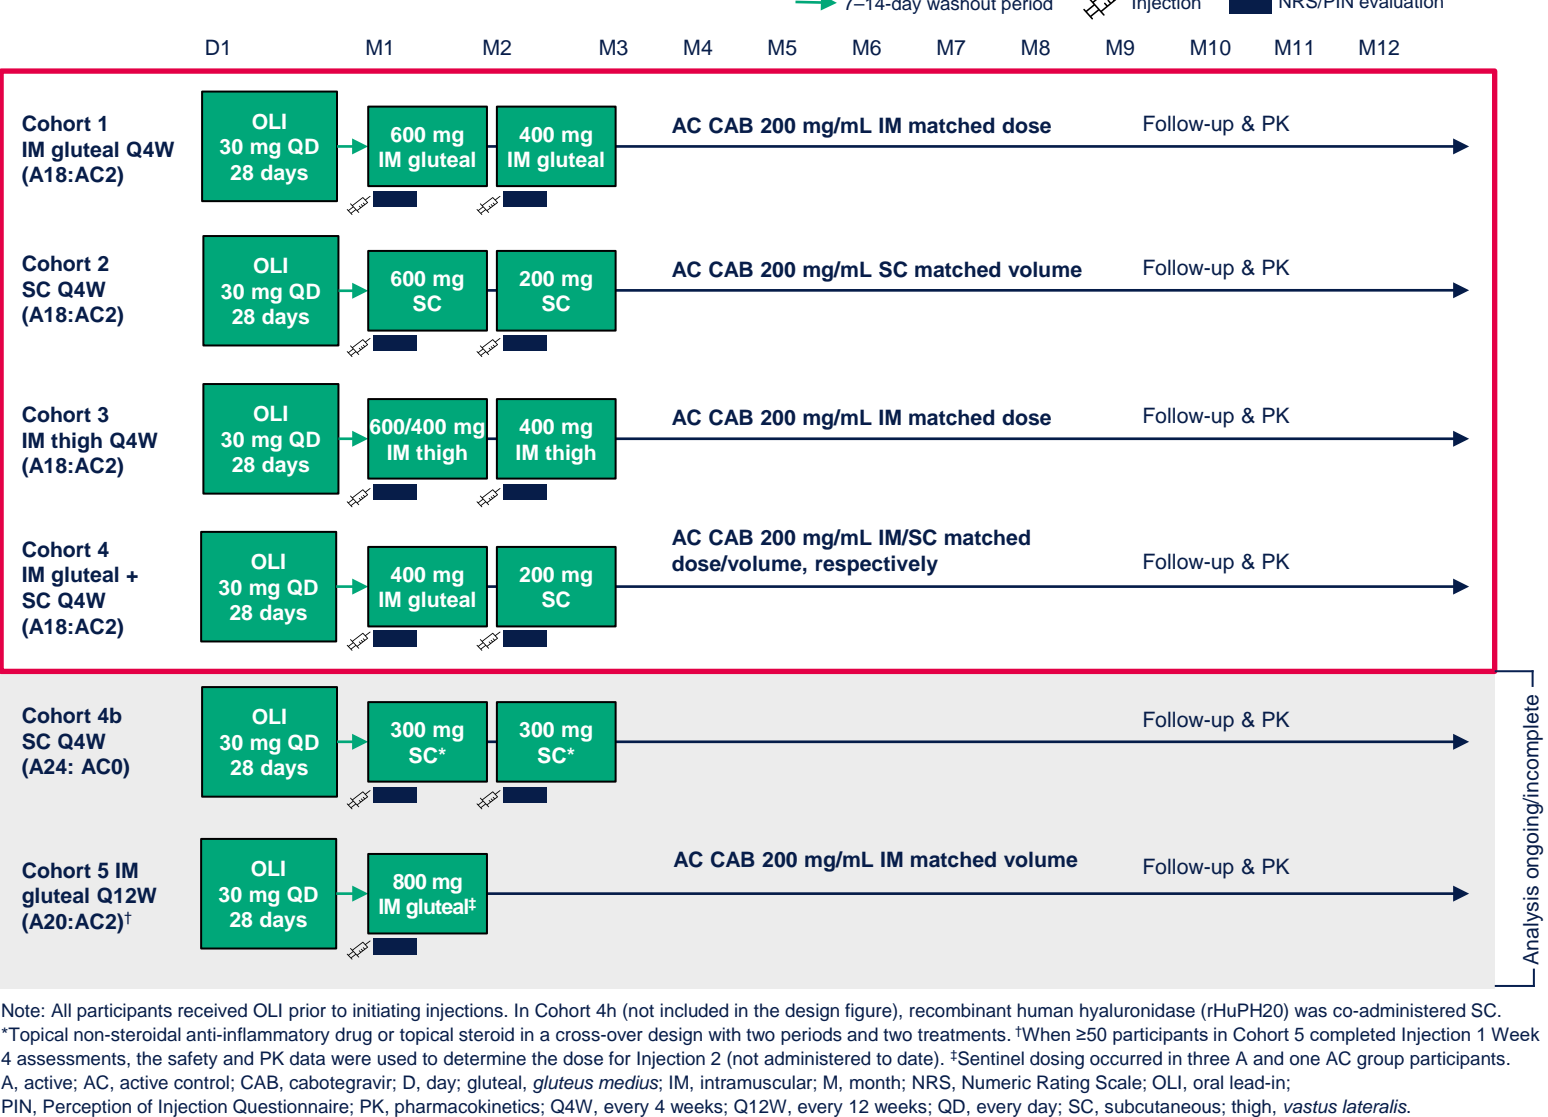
7–14-day washout period Injection NRS/PIN evaluation

D1 M1 M2 M3 M4 M5 M6 M7 M8 M9 M10 M11 M12

Cohort 1 IM gluteal Q4W (A18:AC2)
OLI 30 mg QD 28 days
600 mg IM gluteal
400 mg IM gluteal
AC CAB 200 mg/mL IM matched dose
Follow-up & PK

Cohort 2 SC Q4W (A18:AC2)
OLI 30 mg QD 28 days
600 mg SC
200 mg SC
AC CAB 200 mg/mL SC matched volume
Follow-up & PK

Cohort 3 IM thigh Q4W (A18:AC2)
OLI 30 mg QD 28 days
600/400 mg IM thigh
400 mg IM thigh
AC CAB 200 mg/mL IM matched dose
Follow-up & PK

Cohort 4 IM gluteal + SC Q4W (A18:AC2)
OLI 30 mg QD 28 days
400 mg IM gluteal
200 mg SC
AC CAB 200 mg/mL IM/SC matched dose/volume, respectively
Follow-up & PK

Cohort 4b SC Q4W (A24: AC0)
OLI 30 mg QD 28 days
300 mg SC*
300 mg SC*
Follow-up & PK

Cohort 5 IM gluteal Q12W (A20:AC2)$^{†}$
OLI 30 mg QD 28 days
800 mg IM gluteal$^{‡}$
AC CAB 200 mg/mL IM matched volume
Follow-up & PK

Analysis ongoing/incomplete

Note: All participants received OLI prior to initiating injections. In Cohort 4h (not included in the design figure), recombinant human hyaluronidase (rHuPH20) was co-administered SC. *Topical non-steroidal anti-inflammatory drug or topical steroid in a cross-over design with two periods and two treatments. $^{†}$When ≥50 participants in Cohort 5 completed Injection 1 Week 4 assessments, the safety and PK data were used to determine the dose for Injection 2 (not administered to date). $^{‡}$Sentinel dosing occurred in three A and one AC group participants.
A, active; AC, active control; CAB, cabotegravir; D, day; gluteal, gluteus medius; IM, intramuscular; M, month; NRS, Numeric Rating Scale; OLI, oral lead-in; PIN, Perception of Injection Questionnaire; PK, pharmacokinetics; Q4W, every 4 weeks; Q12W, every 12 weeks; QD, every day; SC, subcutaneous; thigh, vastus lateralis.